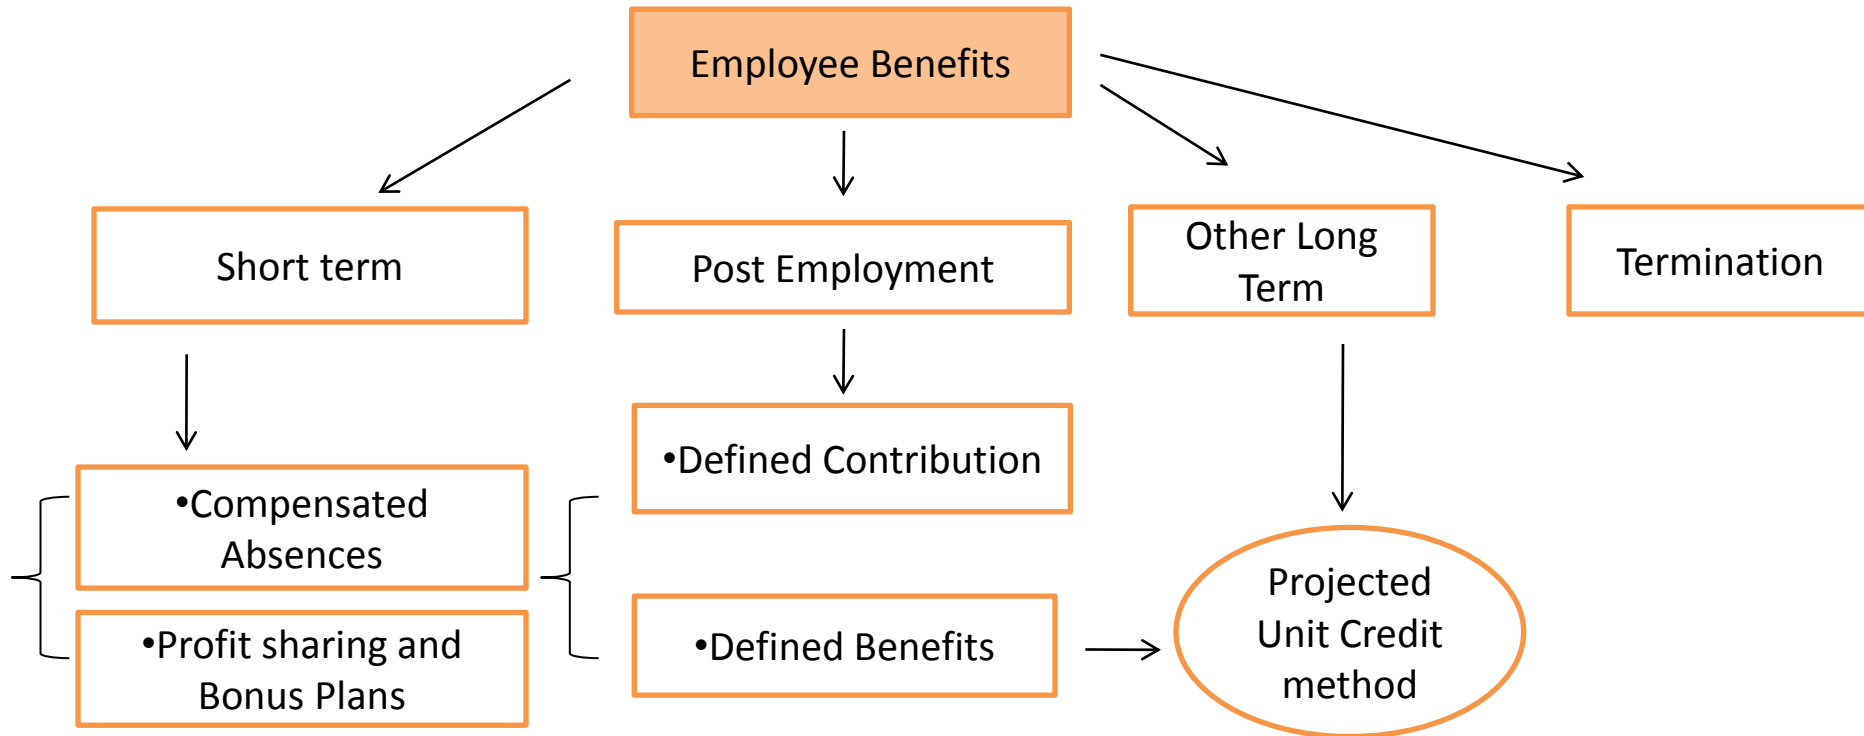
Employee Benefits

Short term

Post Employment

Other Long Term

Termination

•Compensated Absences

•Profit sharing and Bonus Plans

•Defined Contribution

•Defined Benefits

Projected Unit Credit method